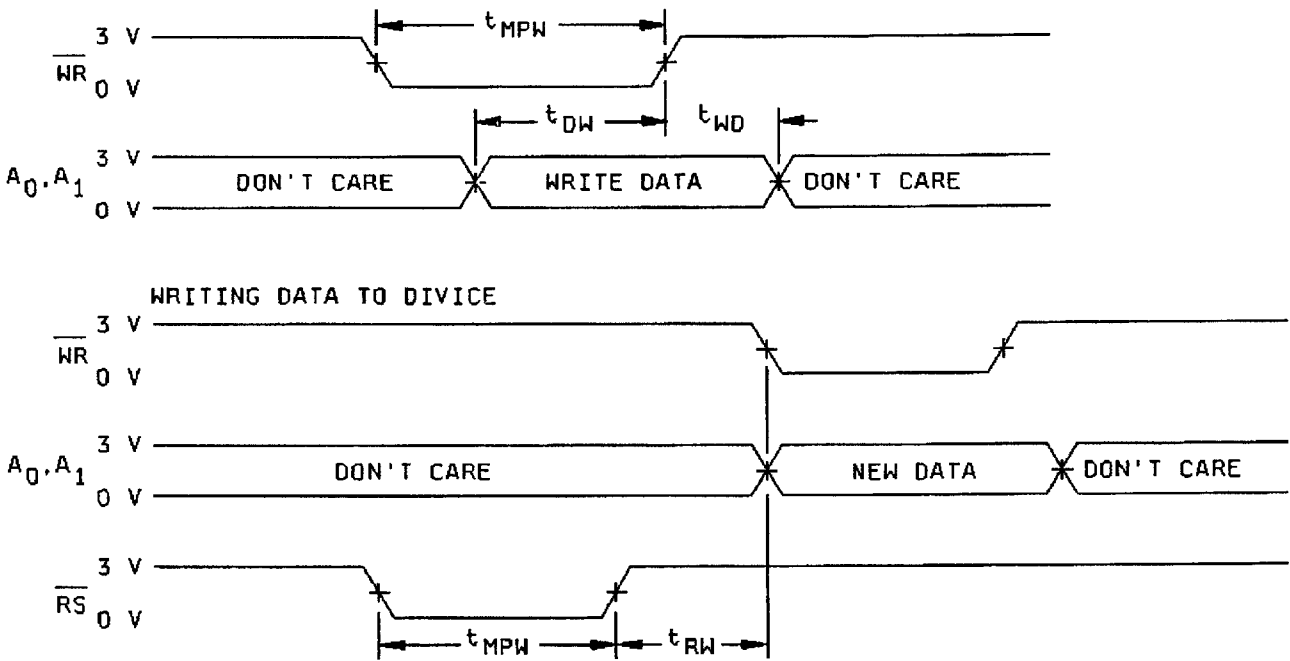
$t_{MPW}$

3 V
$\overline{WR}$
0 V

$t_{DW}$ $t_{WD}$

3 V
$A_0, A_1$ DON'T CARE WRITE DATA DON'T CARE
0 V

WRITING DATA TO DIVICE

3 V
$\overline{WR}$
0 V

3 V
$A_0, A_1$ DON'T CARE NEW DATA DON'T CARE
0 V

3 V
$\overline{RS}$
0 V

$t_{MPW}$ $t_{RW}$